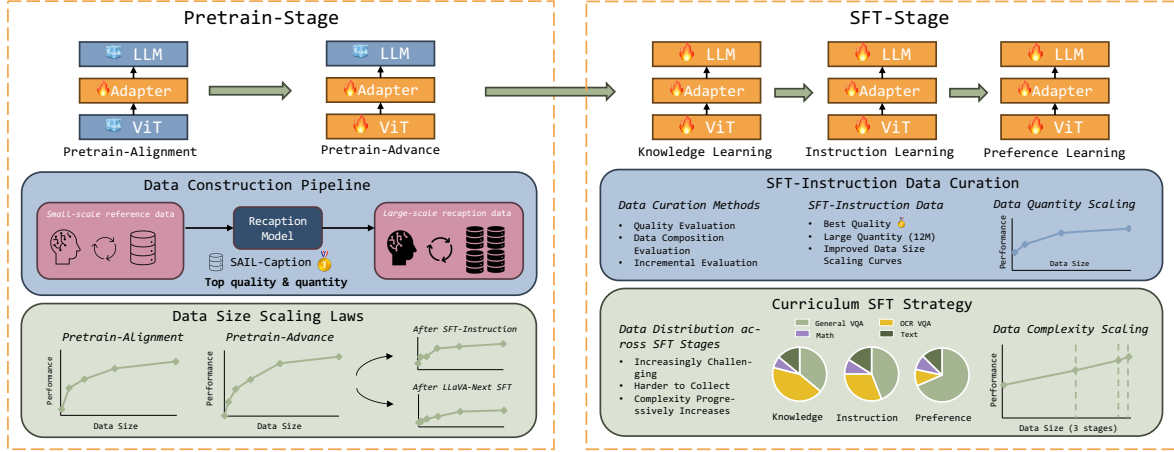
Pretrain-Stage

LLM
Adapter
ViT
Pretrain-Alignment

LLM
Adapter
ViT
Pretrain-Advance

Data Construction Pipeline

Small-scale reference data
Recaption Model
Large-scale recaption data
SAIL-Caption
Top quality & quantity

Data Size Scaling Laws

Pretrain-Alignment
Performance
Data Size

Pretrain-Advance
Performance
Data Size

After SFT-Instruction
After LLaVA-Next SFT

SFT-Stage

LLM
Adapter
ViT
Knowledge Learning

LLM
Adapter
ViT
Instruction Learning

LLM
Adapter
ViT
Preference Learning

SFT-Instruction Data Curation

Data Curation Methods
• Quality Evaluation
• Data Composition Evaluation
• Incremental Evaluation

SFT-Instruction Data
• Best Quality
• Large Quantity (12M)
• Improved Data Size Scaling Curves

Data Quantity Scaling
Performance
Data Size

Curriculum SFT Strategy

Data Distribution across SFT Stages
• Increasingly Challenging
• Harder to Collect
• Complexity Progressively Increases

General VQA
OCR VQA
Math
Text

Knowledge
Instruction
Preference

Data Complexity Scaling
Performance
Data Size (3 stages)